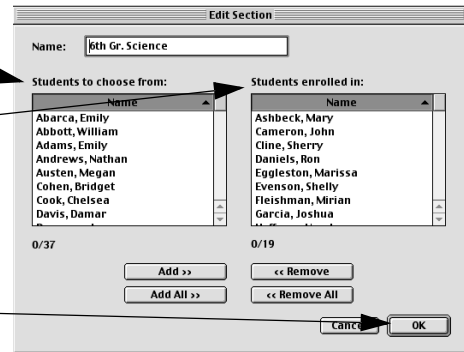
Edit Section

Name: 6th Gr. Science

Students to choose from:

| Name |
|---|
| Abarca, Emily |
| Abbott, William |
| Adams, Emily |
| Andrews, Nathan |
| Austen, Megan |
| Cohen, Bridget |
| Cook, Chelsea |
| Davis, Damar |
| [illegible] |

0/37

Students enrolled in:

| Name |
|---|
| Ashbeck, Mary |
| Cameron, John |
| Cline, Sherry |
| Daniels, Ron |
| Eggleston, Marissa |
| Evenson, Shelly |
| Fleishman, Mirian |
| Garcia, Joshua |
| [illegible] |

0/19

Add >>

Add All >>

<< Remove

<< Remove All

Cance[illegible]

OK